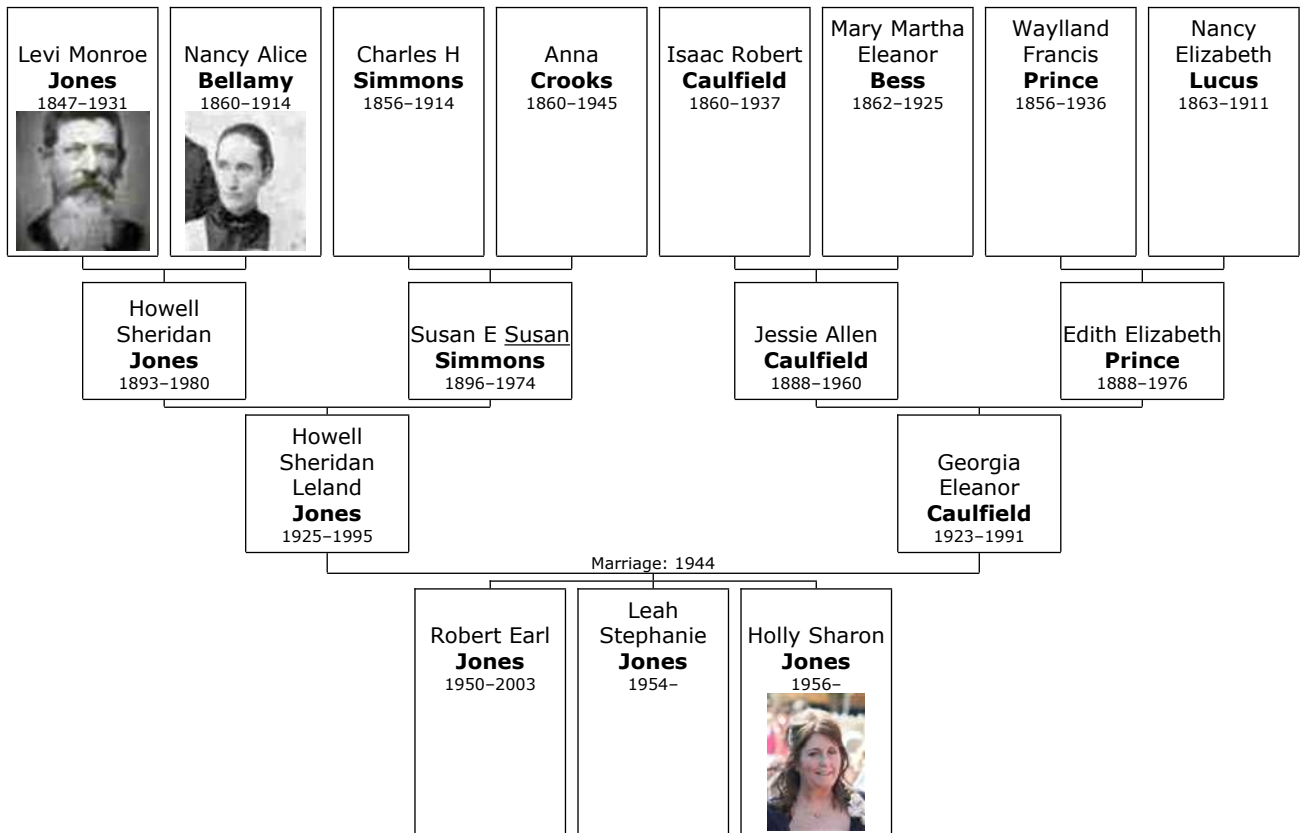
Levi Monroe
**Jones**
1847–1931

Nancy Alice
**Bellamy**
1860–1914

Charles H
**Simmons**
1856–1914

Anna
**Crooks**
1860–1945

Isaac Robert
**Caulfield**
1860–1937

Mary Martha Eleanor
**Bess**
1862–1925

Waylland Francis
**Prince**
1856–1936

Nancy Elizabeth
**Lucus**
1863–1911

Howell Sheridan
**Jones**
1893–1980

Susan E Susan
**Simmons**
1896–1974

Jessie Allen
**Caulfield**
1888–1960

Edith Elizabeth
**Prince**
1888–1976

Howell Sheridan Leland
**Jones**
1925–1995

Georgia Eleanor
**Caulfield**
1923–1991

Marriage: 1944

Robert Earl
**Jones**
1950–2003

Leah Stephanie
**Jones**
1954–

Holly Sharon
**Jones**
1956–